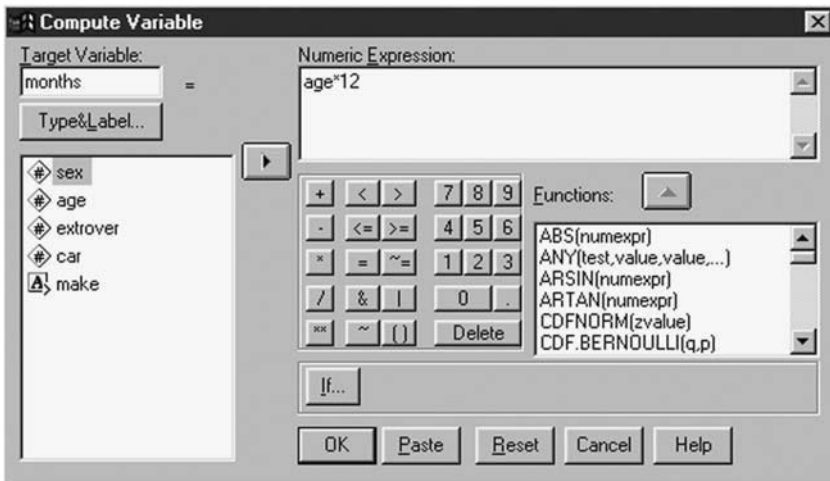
Compute Variable

Target Variable:

months

=

Type&Label...

sex
age
extrover
car
make

Numeric Expression:

age*12

| + | < | > | 7 | 8 | 9 |
|---|---|---|---|---|---|
| - | <= | >= | 4 | 5 | 6 |
| * | = | ~= | 1 | 2 | 3 |
| / | & | \| | 0 | . | |
| ** | ~ | ( ) | Delete | | |

Functions:

ABS(numexpr)
ANY(test,value,value,...)
ARSIN(numexpr)
ARTAN(numexpr)
CDFNORM(zvalue)
CDF.BERNOULLI(q,p)

If...

OK Paste Reset Cancel Help